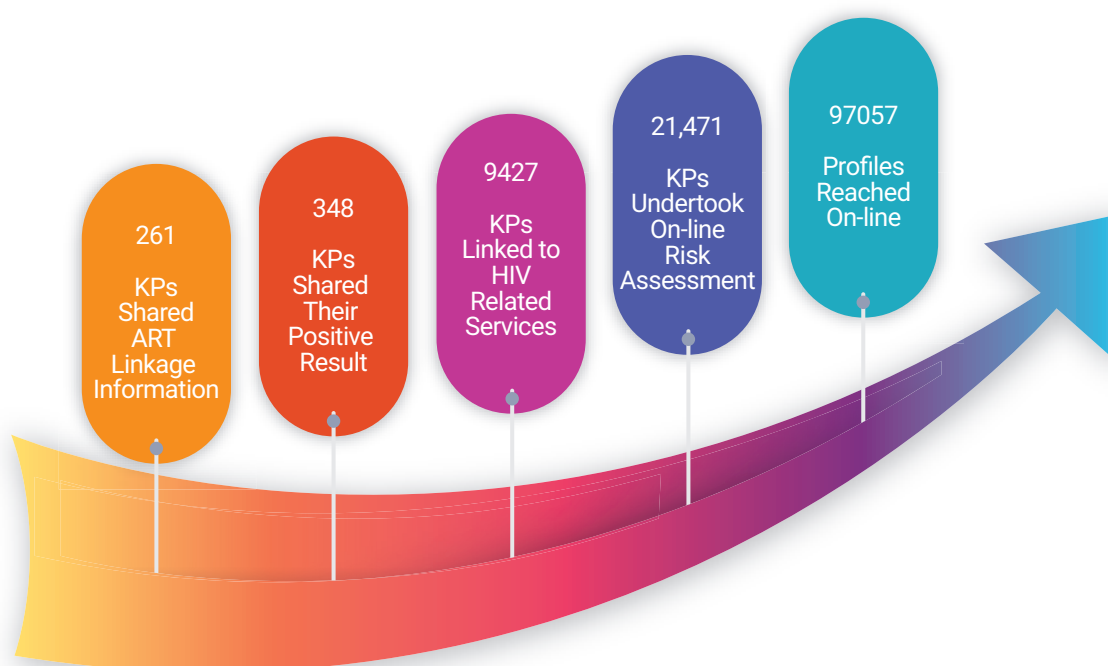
261

KPs Shared ART Linkage Information

348

KPs Shared Their Positive Result

9427

KPs Linked to HIV Related Services

21,471

KPs Undertook On-line Risk Assessment

97057

Profiles Reached On-line